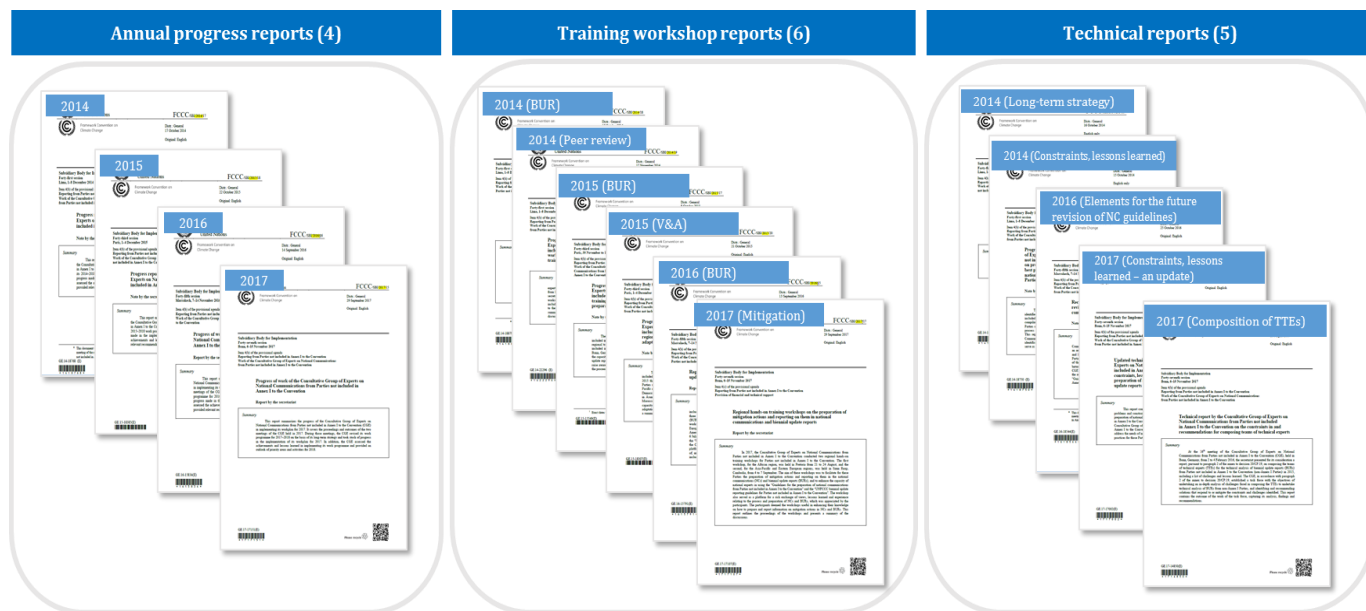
Annual progress reports (4)

2014

2015

2016

2017

Progress of work of the Consultative Group of Experts on National Communications from Parties not included in Annex I to the Convention

Report by the secretariat

Summary

Training workshop reports (6)

2014 (BUR)

2014 (Peer review)

2015 (BUR)

2015 (V&A)

2016 (BUR)

2017 (Mitigation)

Regional hands-on training workshop on the preparation of mitigation actions and reporting on them in national communications and biennial update reports

Report by the secretariat

Summary

Technical reports (5)

2014 (Long-term strategy)

2014 (Constraints, lessons learned)

2016 (Elements for the future revision of NC guidelines)

2017 (Constraints, lessons learned – an update)

2017 (Composition of TTEs)

Technical report by the Consultative Group of Experts on National Communications from Parties not included in Annex I to the Convention on the constraints and recommendations for composing teams of technical experts

Summary